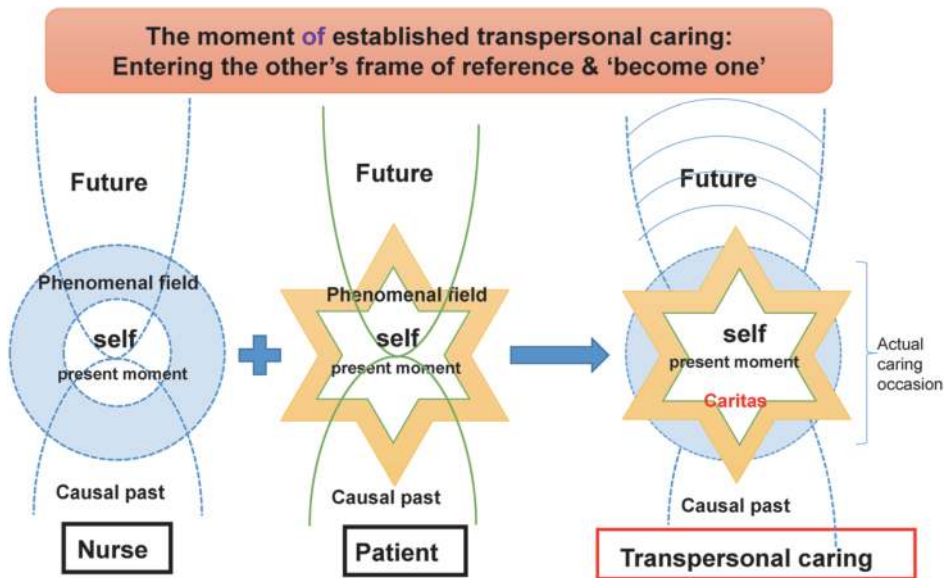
The moment of established transpersonal caring: Entering the other's frame of reference & 'become one'

Future

Phenomenal field

self

present moment

Causal past

Nurse

Future

Phenomenal field

self

present moment

Causal past

Patient

Future

self

present moment

Caritas

Causal past

Actual caring occasion

Transpersonal caring